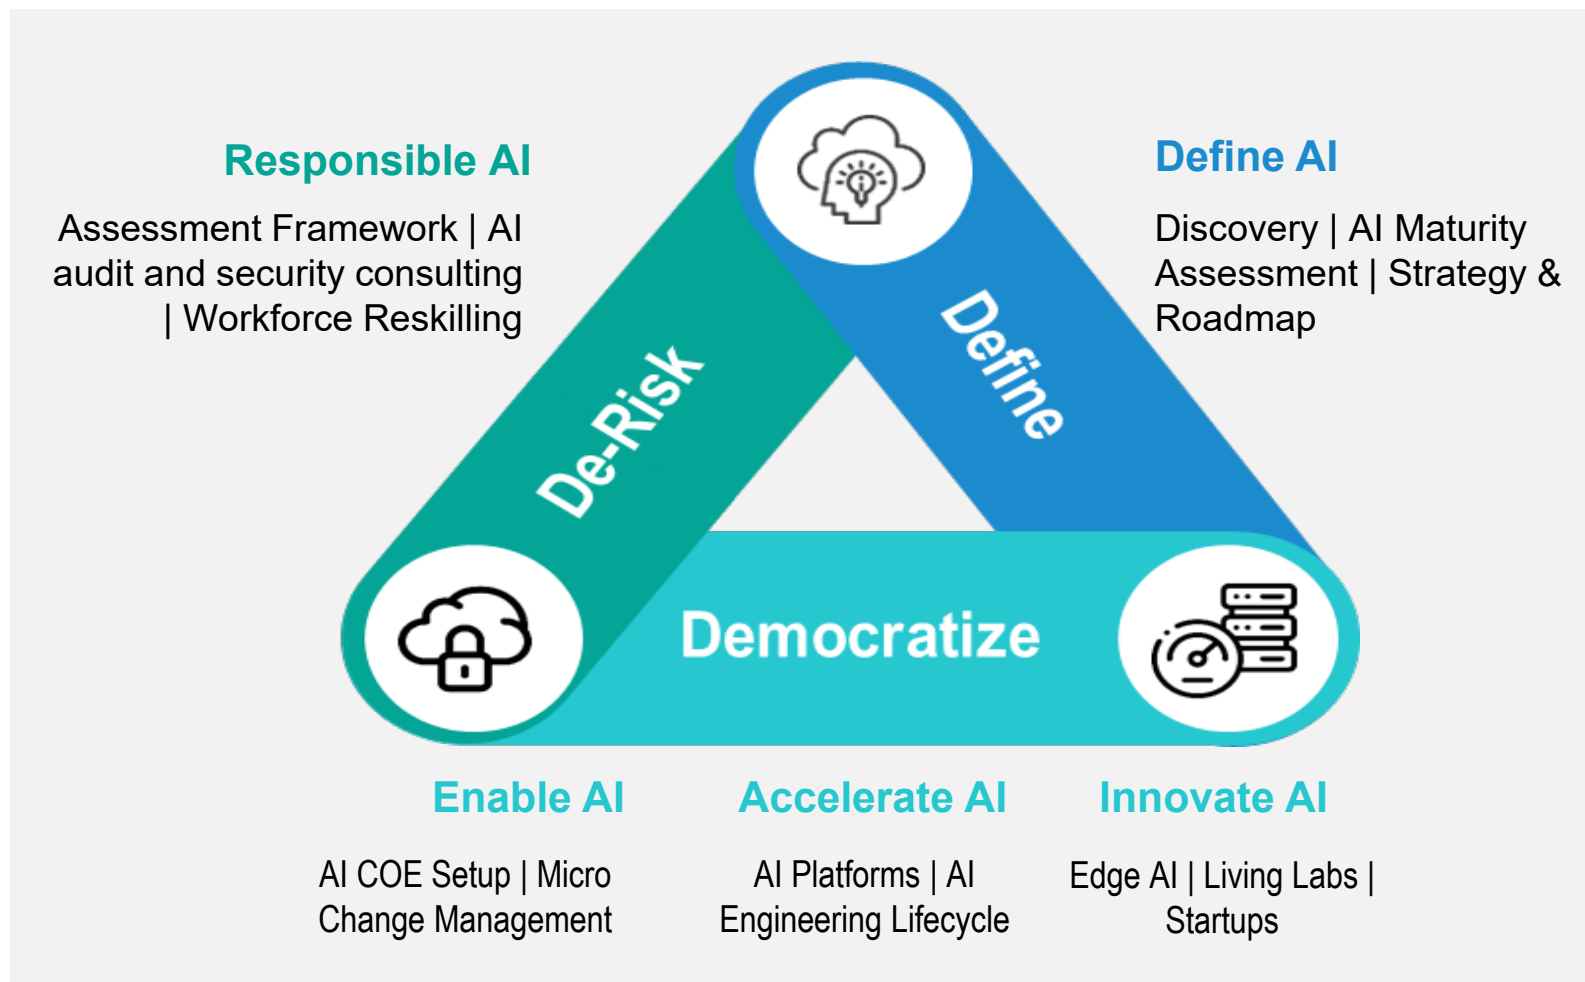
Responsible AI

Assessment Framework | AI audit and security consulting | Workforce Reskilling

Define AI

Discovery | AI Maturity Assessment | Strategy & Roadmap

De-Risk

Define

Democratize

Enable AI

AI COE Setup | Micro Change Management

Accelerate AI

AI Platforms | AI Engineering Lifecycle

Innovate AI

Edge AI | Living Labs | Startups